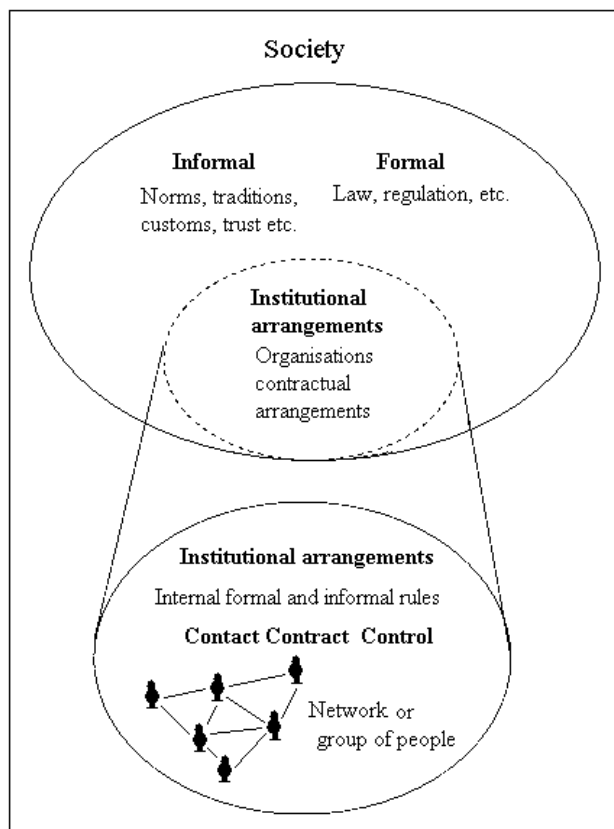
Society

Informal
Norms, traditions, customs, trust etc.

Formal
Law, regulation, etc.

Institutional arrangements
Organisations contractual arrangements

Institutional arrangements
Internal formal and informal rules
Contact Contract Control

Network or group of people